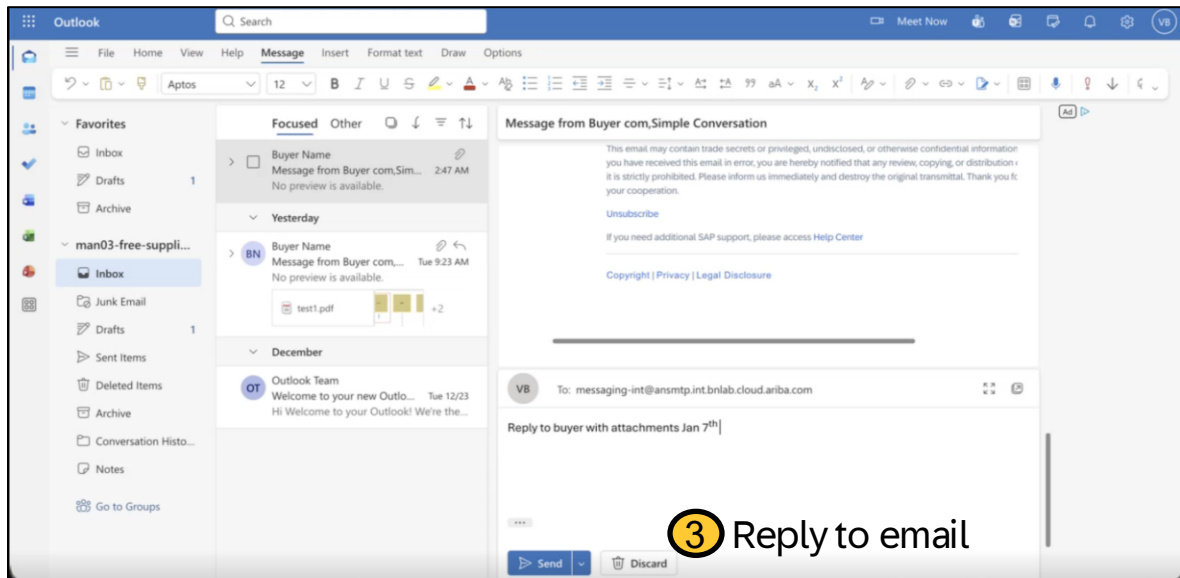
Outlook

Search

Meet Now

VB

File Home View Help Message Insert Format text Draw Options

Aptos

12

Favorites

Inbox

Drafts 1

Archive

man03-free-suppli...

Inbox

Junk Email

Drafts 1

Sent Items

Deleted Items

Archive

Conversation Histo...

Notes

Go to Groups

Focused Other

Buyer Name
Message from Buyer com,Sim... 2:47 AM
No preview is available.

Yesterday

BN Buyer Name
Message from Buyer com,... Tue 9:23 AM
No preview is available.

test1.pdf +2

December

OT Outlook Team
Welcome to your new Outlo... Tue 12/23
Hi Welcome to your Outlook! We're the...

Message from Buyer com,Simple Conversation

This email may contain trade secrets or privileged, undisclosed, or otherwise confidential information
you have received this email in error, you are hereby notified that any review, copying, or distribution
it is strictly prohibited. Please inform us immediately and destroy the original transmittal. Thank you fo
your cooperation.

Unsubscribe

If you need additional SAP support, please access Help Center

Copyright | Privacy | Legal Disclosure

VB To: messaging-int@ansmtp.int.bnlab.cloud.ariba.com

Reply to buyer with attachments Jan $7^{th}$

Send Discard

3 Reply to email

Ad